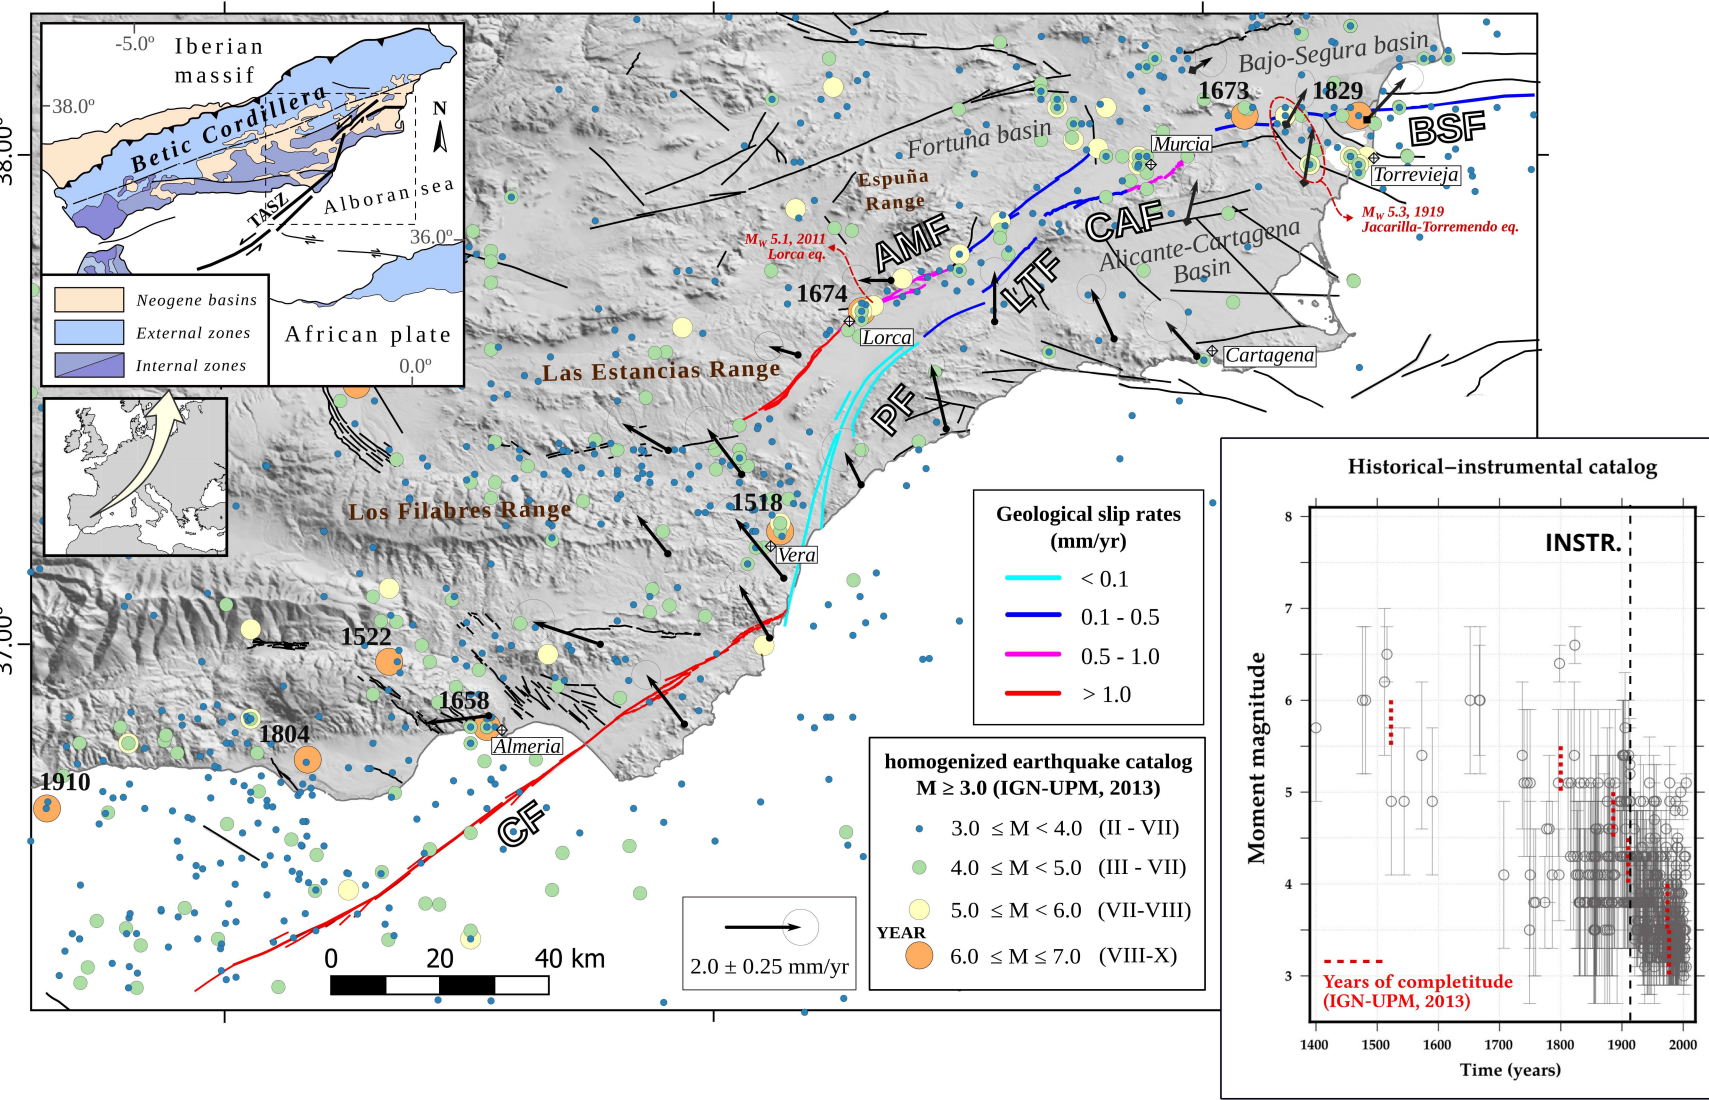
-5.0° Iberian massif
38.0°
Betic Cordillera
N
TASZ
Alboran sea
36.0°
Neogene basins
External zones
Internal zones
African plate
0.0°

38.00°
37.00°

Bajo-Segura basin
1673
1829
BSF
Fortuna basin
Murcia
Torrevieja
Espuña Range
$M_W$ 5.3, 1919 Jacarilla-Torremendo eq.
$M_W$ 5.1, 2011 Lorca eq.
AMF
CAF
Alicante-Cartagena Basin
LTF
1674
Lorca
Cartagena
Las Estancias Range
PF
Los Filabres Range
1518
Vera
1522
1658
Almeria
1804
1910
CF
0 20 40 km
2.0 ± 0.25 mm/yr

Geological slip rates (mm/yr)
< 0.1
0.1 - 0.5
0.5 - 1.0
> 1.0

homogenized earthquake catalog M ≥ 3.0 (IGN-UPM, 2013)
3.0 ≤ M < 4.0 (II - VII)
4.0 ≤ M < 5.0 (III - VII)
5.0 ≤ M < 6.0 (VII-VIII)
YEAR
6.0 ≤ M ≤ 7.0 (VIII-X)

Historical–instrumental catalog
INSTR.
Moment magnitude
8
7
6
5
4
3
Years of completitude (IGN-UPM, 2013)
1400 1500 1600 1700 1800 1900 2000
Time (years)